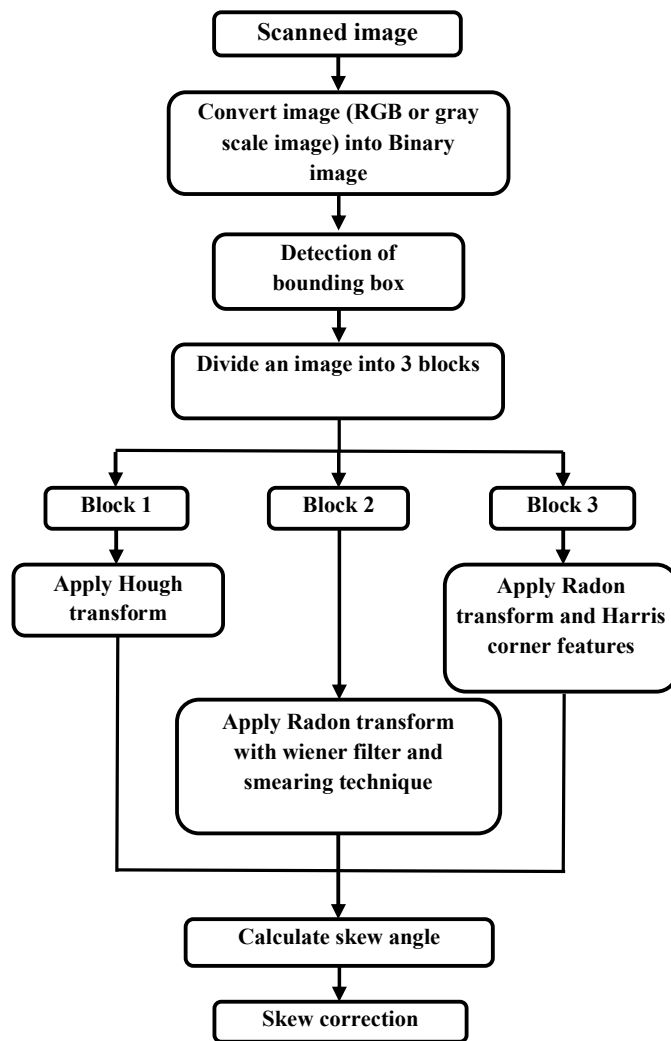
Scanned image

Convert image (RGB or gray scale image) into Binary image

Detection of bounding box

Divide an image into 3 blocks

Block 1

Block 2

Block 3

Apply Hough transform

Apply Radon transform with wiener filter and smearing technique

Apply Radon transform and Harris corner features

Calculate skew angle

Skew correction